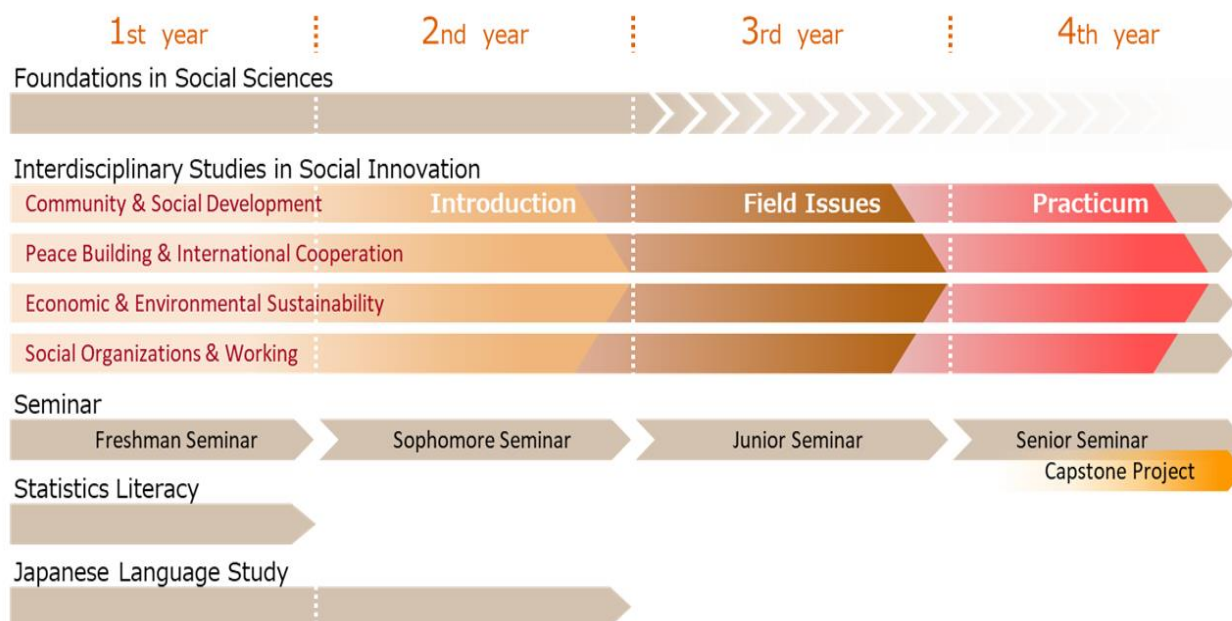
1st year | 2nd year | 3rd year | 4th year

Foundations in Social Sciences

Interdisciplinary Studies in Social Innovation

Community & Social Development
Introduction
Field Issues
Practicum

Peace Building & International Cooperation

Economic & Environmental Sustainability

Social Organizations & Working

Seminar

Freshman Seminar
Sophomore Seminar
Junior Seminar
Senior Seminar
Capstone Project

Statistics Literacy

Japanese Language Study